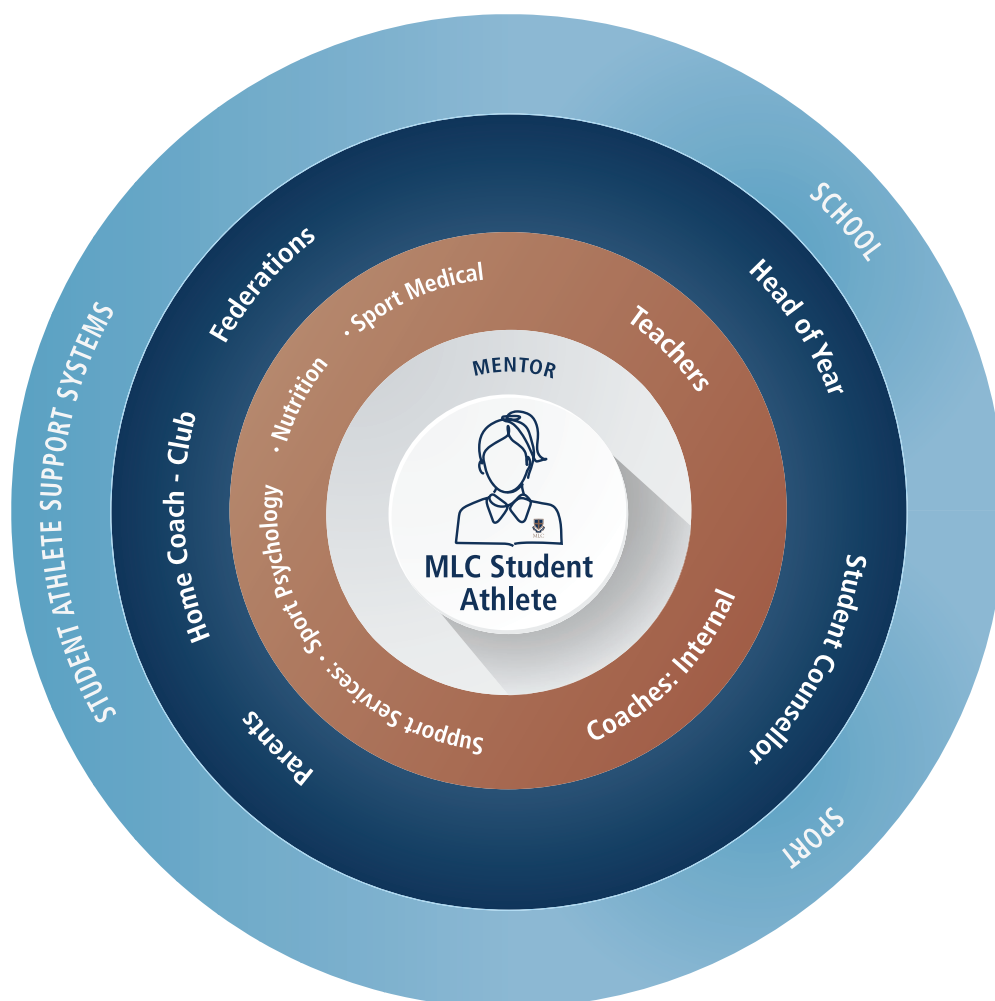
STUDENT ATHLETE SUPPORT SYSTEMS

SCHOOL

SPORT

Federations

Head of Year

Home Coach - Club

Student Counsellor

Parents

· Sport Medical

Teachers

· Nutrition

Support Services: · Sport Psychology

Coaches: Internal

MENTOR

MLC

MLC Student Athlete